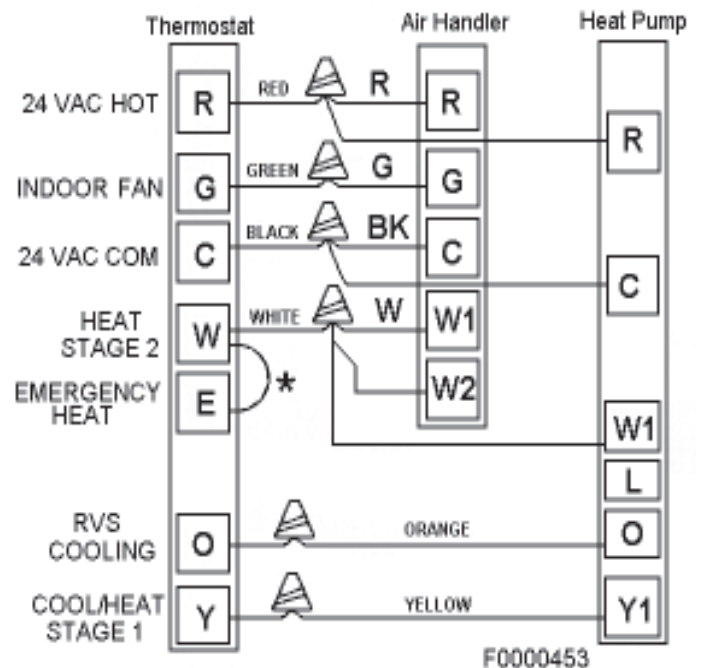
Thermostat

Air Handler

Heat Pump

24 VAC HOT

R

RED

R

R

R

INDOOR FAN

G

GREEN

G

G

24 VAC COM

C

BLACK

BK

C

C

HEAT STAGE 2

W

WHITE

W

W1

W2

EMERGENCY HEAT

E

*

W1

L

RVS COOLING

O

ORANGE

O

COOL/HEAT STAGE 1

Y

YELLOW

Y1

F0000453